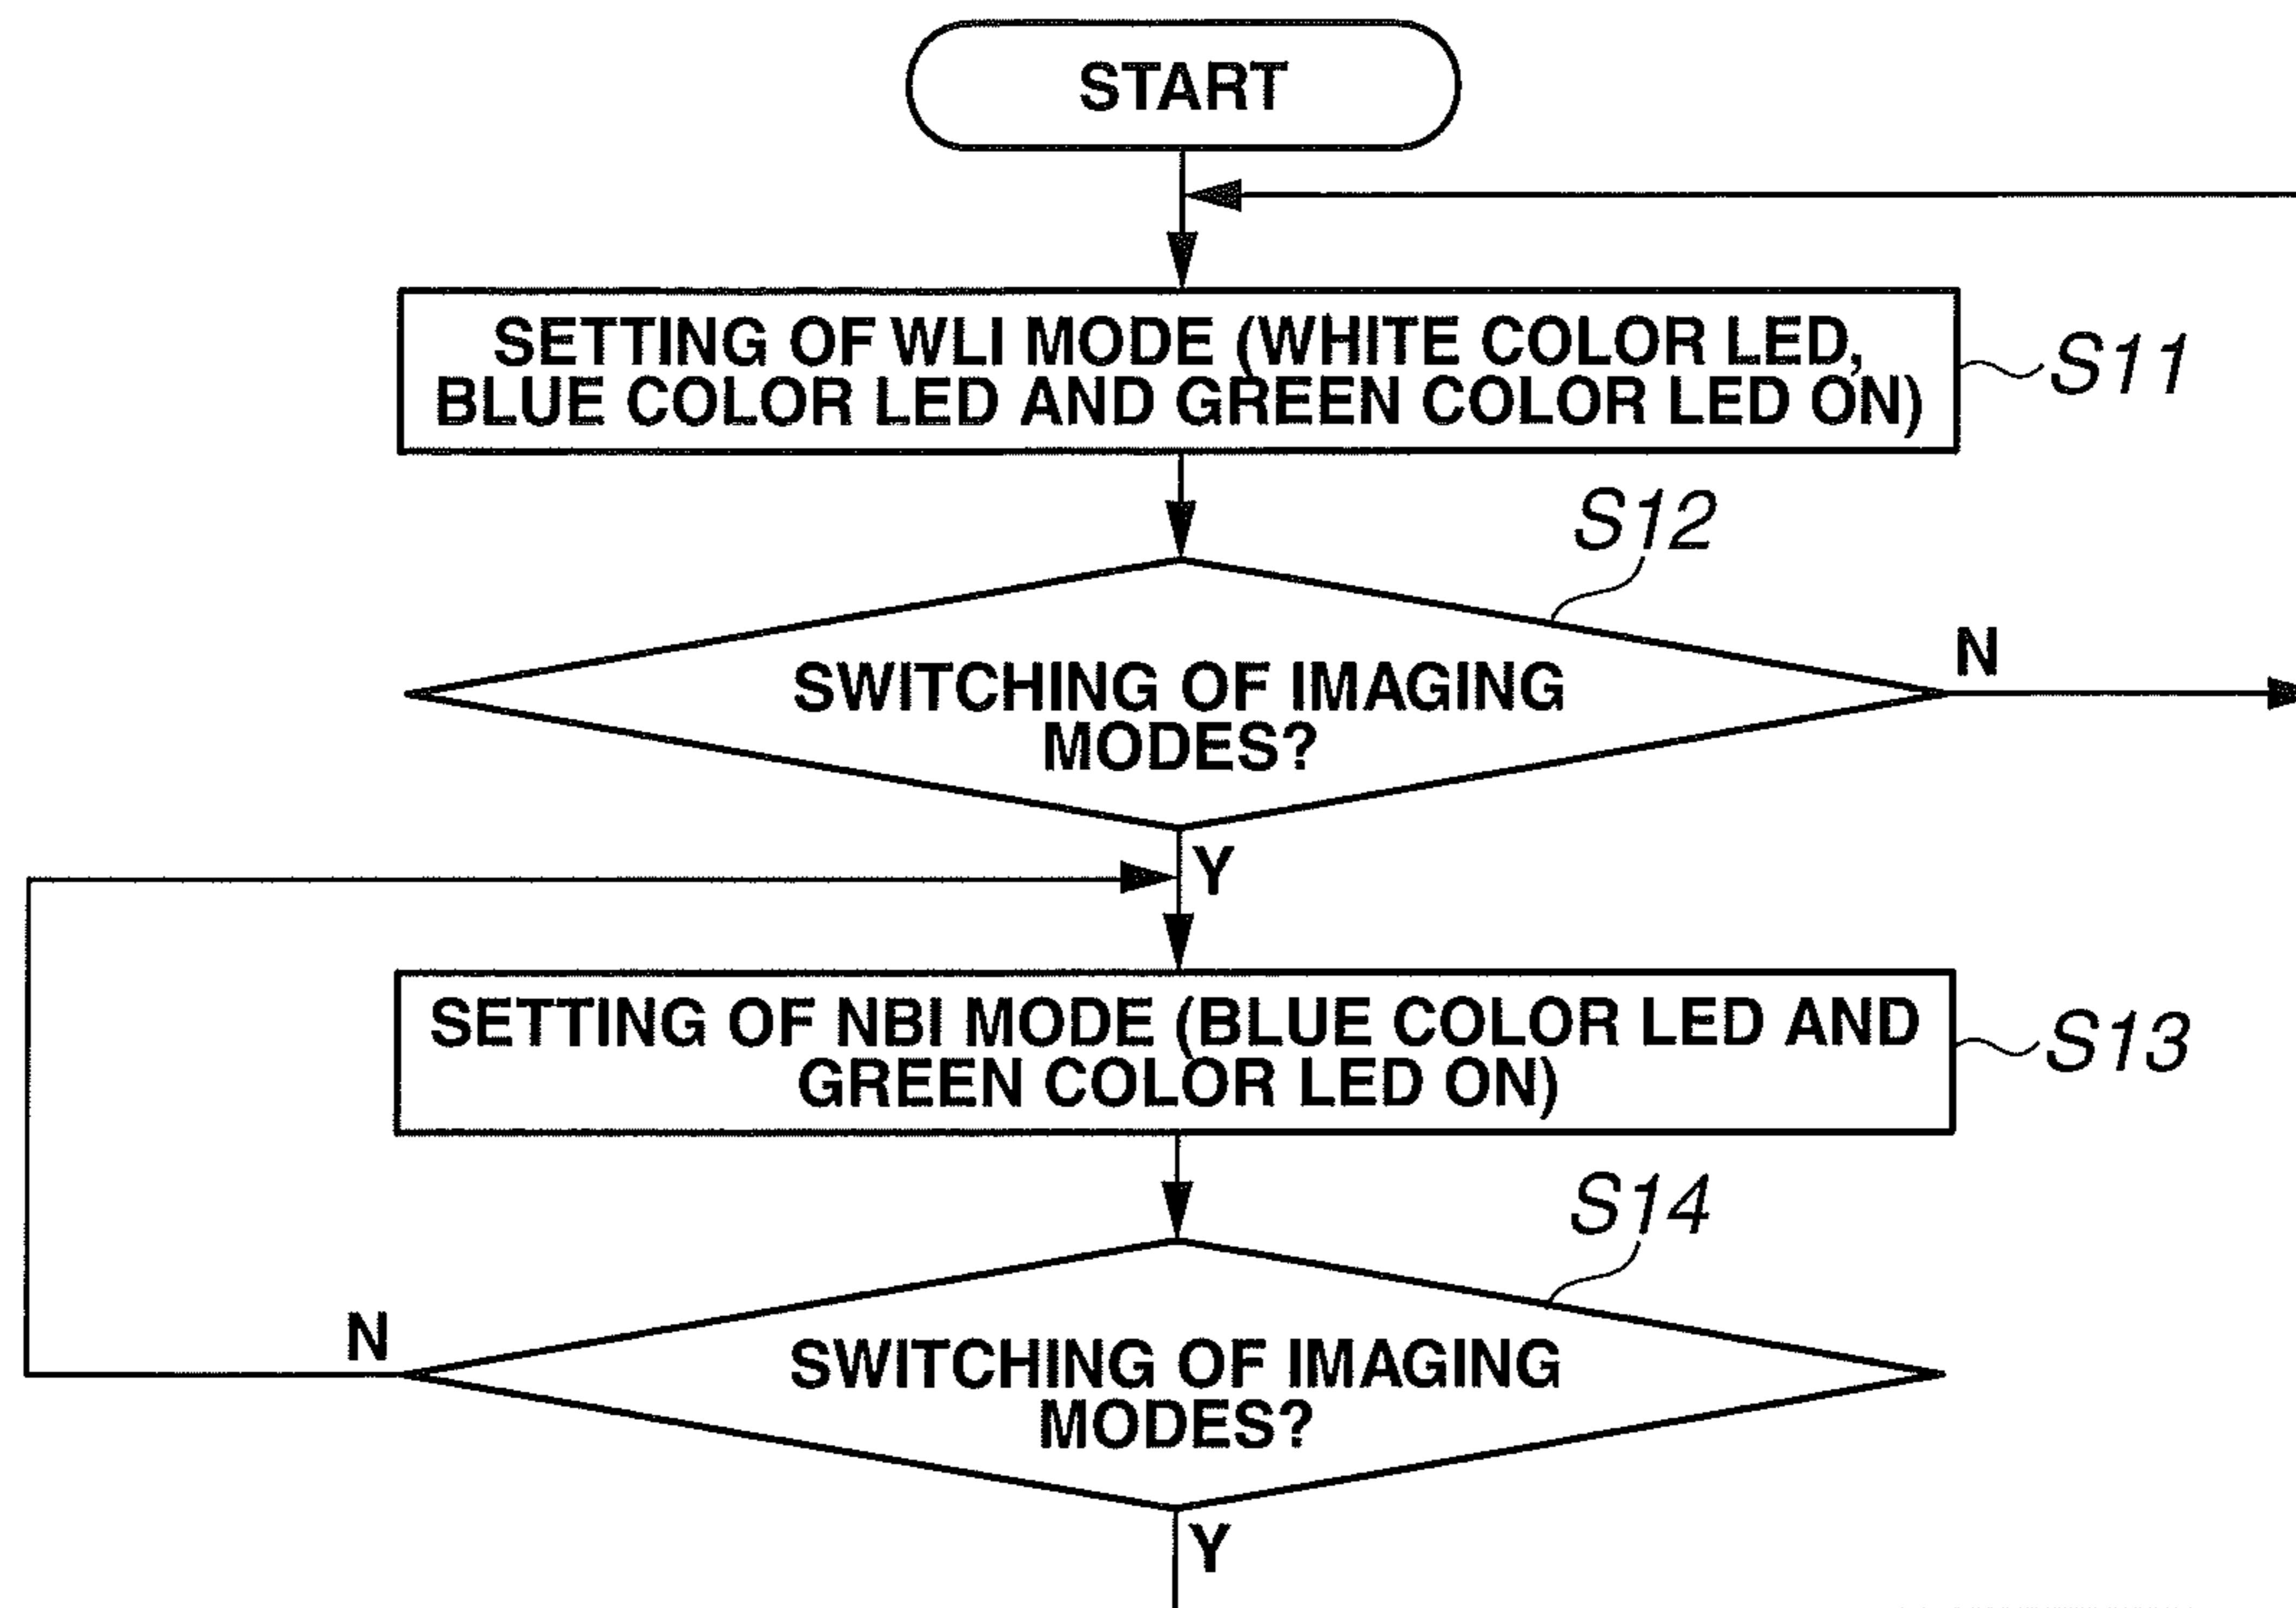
START

SETTING OF WLI MODE (WHITE COLOR LED, BLUE COLOR LED AND GREEN COLOR LED ON)

S11

S12

SWITCHING OF IMAGING MODES?

N

Y

SETTING OF NBI MODE (BLUE COLOR LED AND GREEN COLOR LED ON)

S13

S14

N

SWITCHING OF IMAGING MODES?

Y